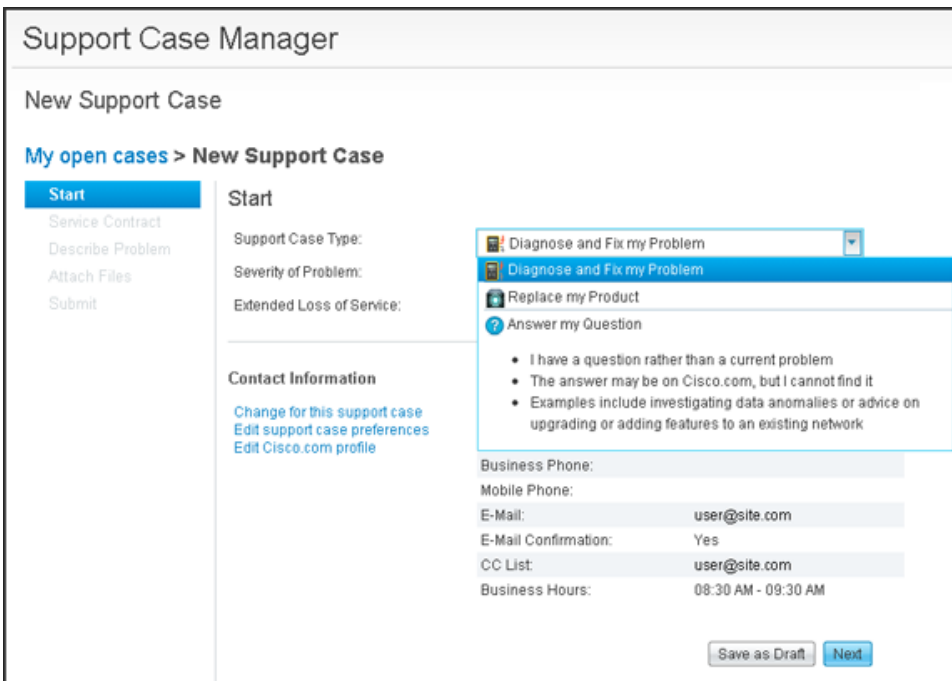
Support Case Manager

New Support Case

My open cases > New Support Case

Start
Service Contract
Describe Problem
Attach Files
Submit

Start

Support Case Type:
Severity of Problem:
Extended Loss of Service:

Diagnose and Fix my Problem

Diagnose and Fix my Problem
Replace my Product
Answer my Question

- I have a question rather than a current problem
- The answer may be on Cisco.com, but I cannot find it
- Examples include investigating data anomalies or advice on upgrading or adding features to an existing network

Contact Information

Change for this support case
Edit support case preferences
Edit Cisco.com profile

| | |
|---|---|
| Business Phone: | |
| Mobile Phone: | |
| E-Mail: | user@site.com |
| E-Mail Confirmation: | Yes |
| CC List: | user@site.com |
| Business Hours: | 08:30 AM - 09:30 AM |

Save as Draft
Next